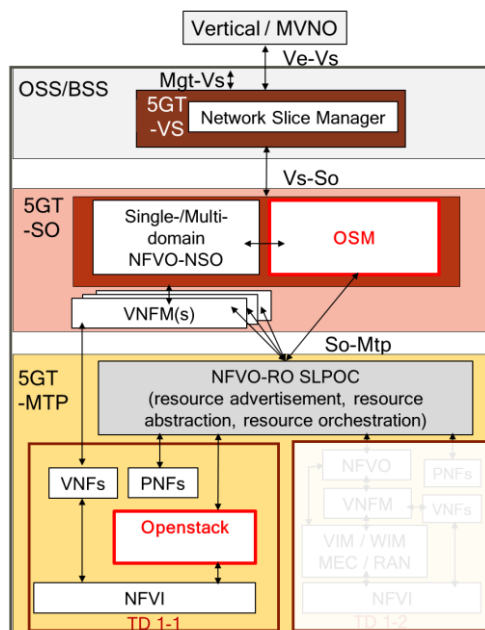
Vertical / MVNO

Ve-Vs

OSS/BSS

Mgt-Vs

5GT -VS

Network Slice Manager

Vs-So

5GT -SO

Single-/Multi-domain NFVO-NSO

OSM

VNFM(s)

So-Mtp

5GT -MTP

NFVO-RO SLPOC (resource advertisement, resource abstraction, resource orchestration)

VNFs

PNFs

Openstack

NFVI

TD 1-1

NFVO

VNFM

VIM / WIM MEC / RAN

NFVI

PNFs

VNFs

TD 1-2